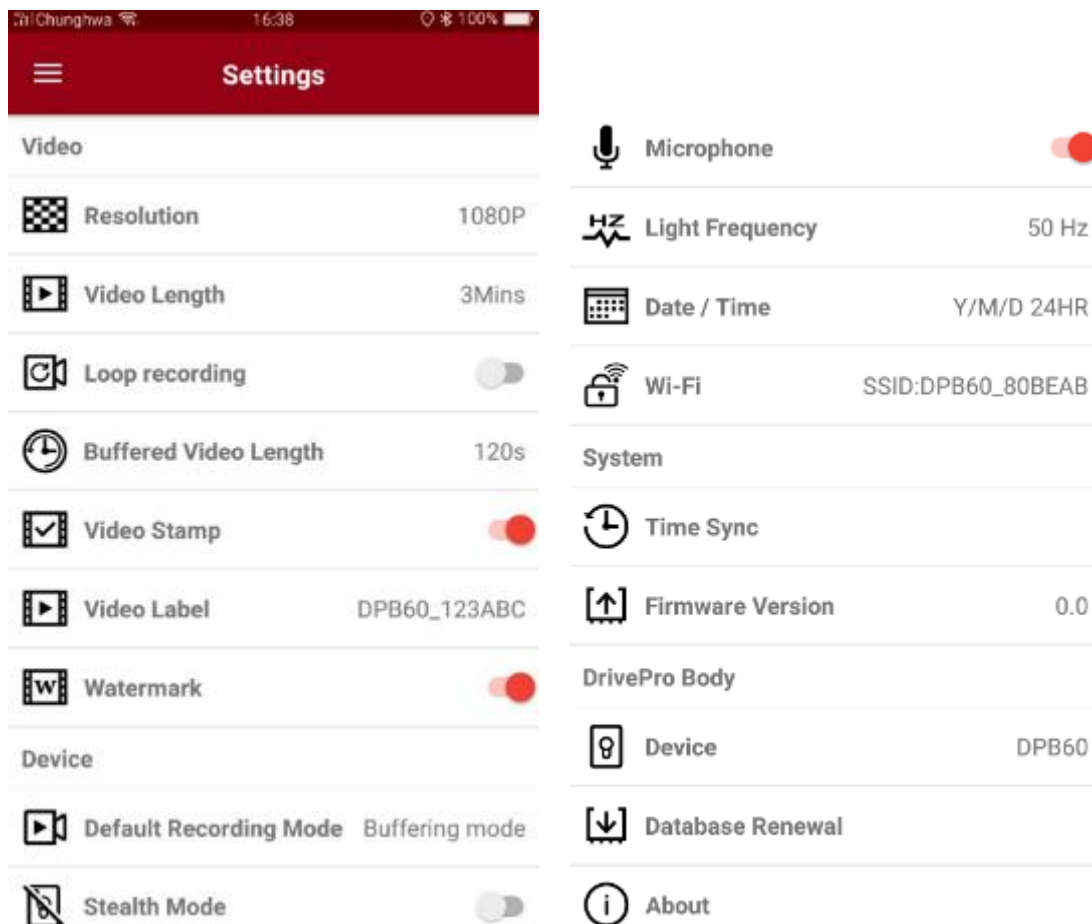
Chunghwa 16:38 100%

Settings

Video

Resolution 1080P

Video Length 3Mins

Loop recording

Buffered Video Length 120s

Video Stamp

Video Label DPB60_123ABC

Watermark

Device

Default Recording Mode Buffering mode

Stealth Mode

Microphone

HZ Light Frequency 50 Hz

Date / Time Y/M/D 24HR

Wi-Fi SSID:DPB60_80BEAB

System

Time Sync

Firmware Version 0.0

DrivePro Body

Device DPB60

Database Renewal

About